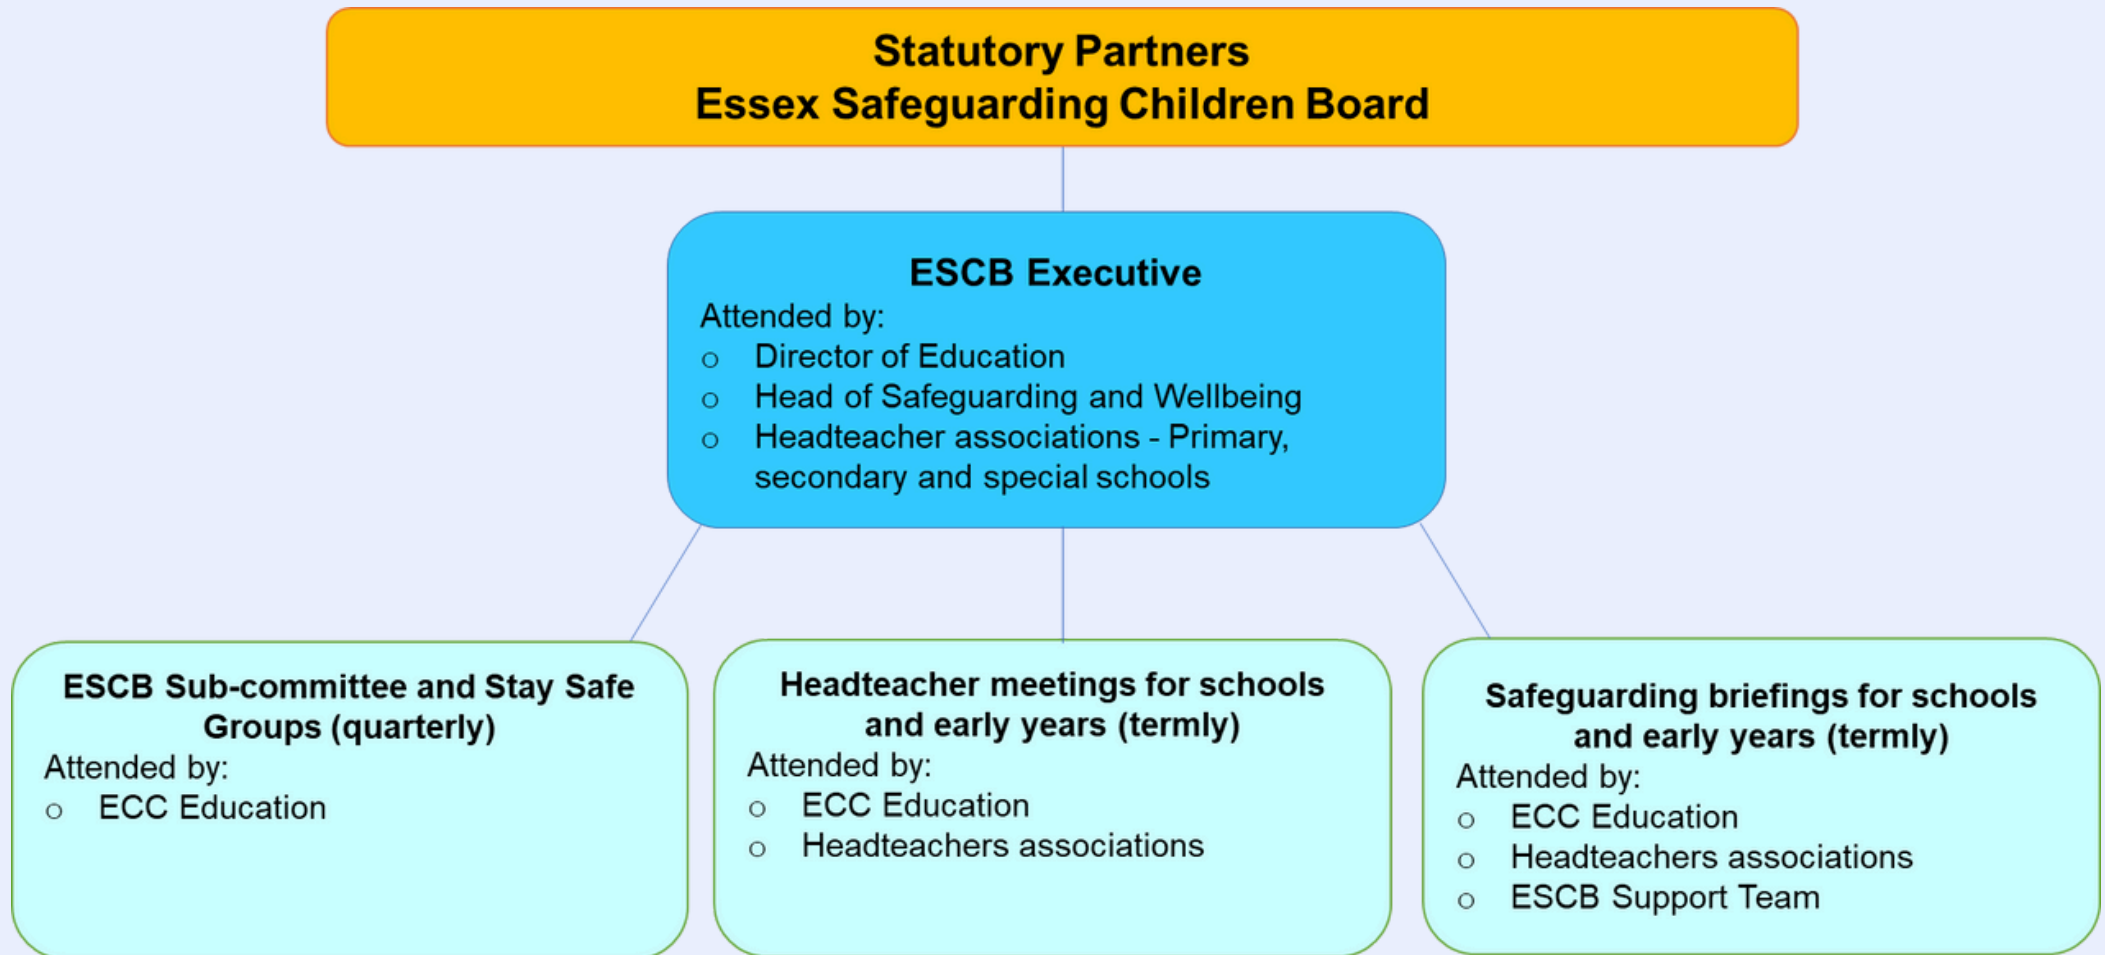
Statutory Partners
Essex Safeguarding Children Board

ESCB Executive
Attended by:
o Director of Education
o Head of Safeguarding and Wellbeing
o Headteacher associations - Primary, secondary and special schools

ESCB Sub-committee and Stay Safe Groups (quarterly)
Attended by:
o ECC Education

Headteacher meetings for schools and early years (termly)
Attended by:
o ECC Education
o Headteachers associations

Safeguarding briefings for schools and early years (termly)
Attended by:
o ECC Education
o Headteachers associations
o ESCB Support Team